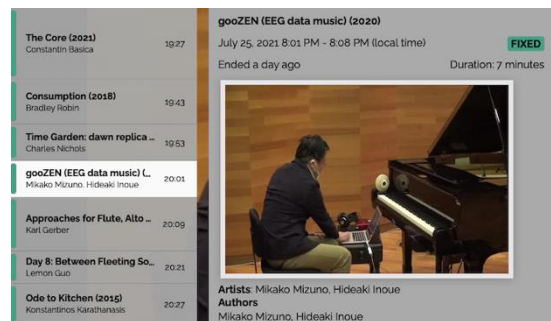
The Core (2021)
Constantin Basica
19:27

Consumption (2018)
Bradley Robin
19:43

Time Garden: dawn replica ...
Charles Nichols
19:53

gooZEN (EEG data music) (...
Mikako Mizuno, Hideaki Inoue
20:01

Approaches for Flute, Alto ...
Karl Gerber
20:09

Day 8: Between Fleeting So...
Lemon Guo
20:21

Ode to Kitchen (2015)
Konstantinos Karathanasis
20:27

gooZEN (EEG data music) (2020)

July 25, 2021 8:01 PM - 8:08 PM (local time)

FIXED

Ended a day ago

Duration: 7 minutes

Artists: Mikako Mizuno, Hideaki Inoue
Authors
Mikako Mizuno, Hideaki Inoue